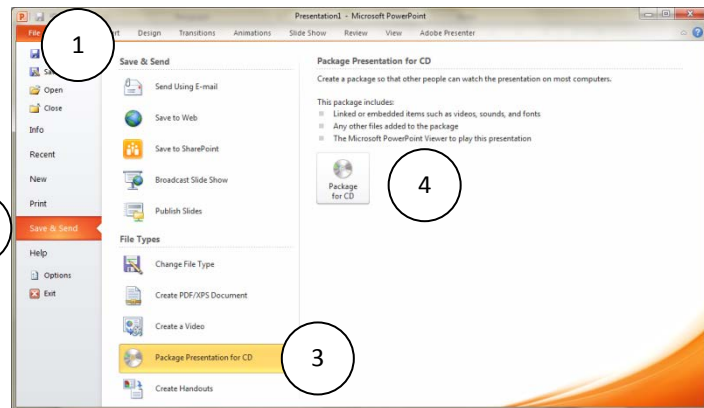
Presentation1 - Microsoft PowerPoint

File
1
rt Design Transitions Animations Slide Show Review View Adobe Presenter

Sa
Open
Close
Info
Recent
New
Print
Save & Send
Help
Options
Exit

Save & Send
Send Using E-mail
Save to Web
Save to SharePoint
Broadcast Slide Show
Publish Slides

File Types
Change File Type
Create PDF/XPS Document
Create a Video
Package Presentation for CD
3
Create Handouts

Package Presentation for CD
Create a package so that other people can watch the presentation on most computers.

This package includes:
Linked or embedded items such as videos, sounds, and fonts
Any other files added to the package
The Microsoft PowerPoint Viewer to play this presentation

Package for CD
4